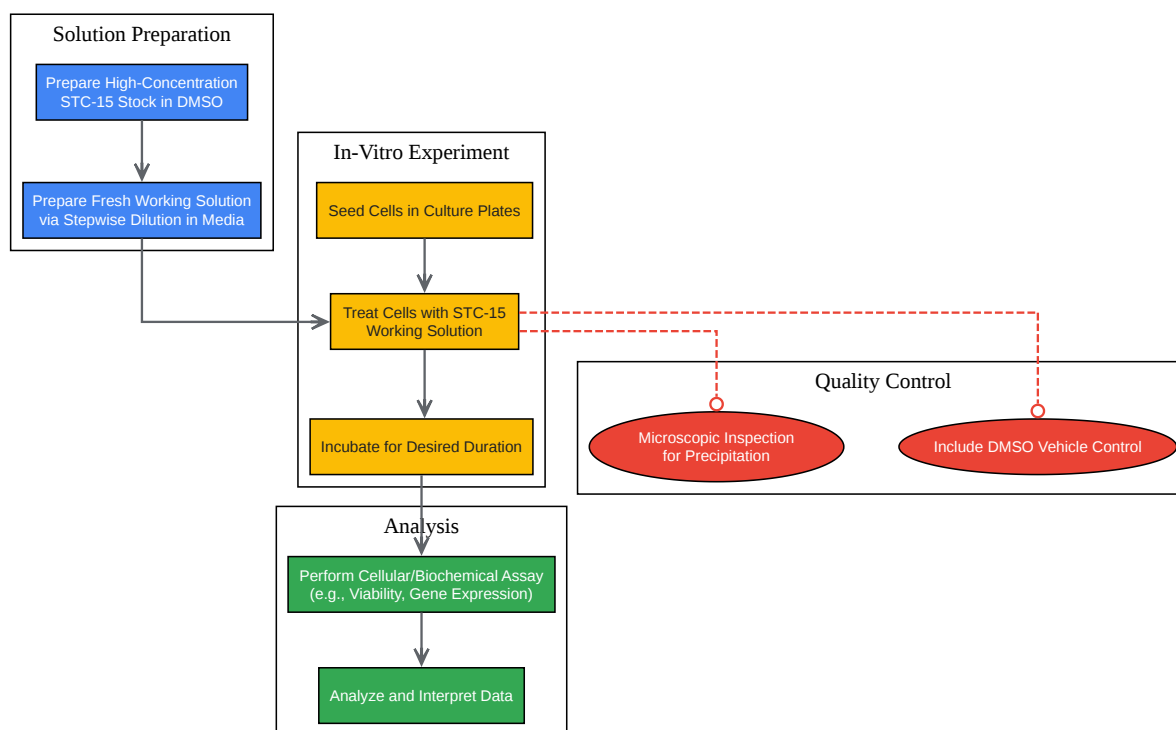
Solution Preparation

Prepare High-Concentration STC-15 Stock in DMSO

Prepare Fresh Working Solution via Stepwise Dilution in Media

In-Vitro Experiment

Seed Cells in Culture Plates

Treat Cells with STC-15 Working Solution

Incubate for Desired Duration

Quality Control

Microscopic Inspection for Precipitation

Include DMSO Vehicle Control

Analysis

Perform Cellular/Biochemical Assay (e.g., Viability, Gene Expression)

Analyze and Interpret Data